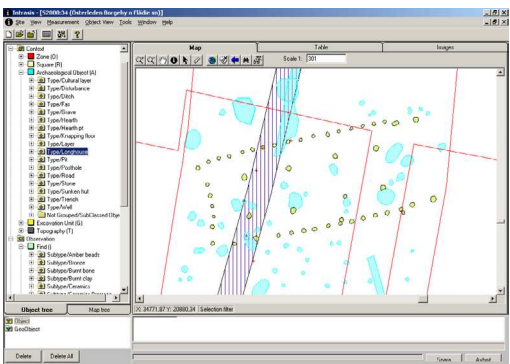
Intrasis - [52000:34 (Østerledes Borgeby o Filde a)]

File View Measurement Object View Tools Window Help

Context
Zone (0)
Square (R)
Archaeological Object (A)
Type/Cultural layer
Type/Disturbance
Type/Ditch
Type/Fas
Type/Grave
Type/Hearth
Type/Hearth pit
Type/Knapping floor
Type/Layer
Type/Longhouse
Type/Pit
Type/Posthole
Type/Road
Type/Stone
Type/Sunken hut
Type/Trench
Type/Well
Not Grouped/SubClassed Obje
Excavation Unit (G)
Topography (T)
Observation
Find (I)
Subtype/Amber beads
Subtype/Bronze
Subtype/Burnt bone
Subtype/Burnt clay
Subtype/Ceramics

Object tree
Map tree

Map
Table
Images

Scale 1: 301

X: 34771.97 Y: 20880.34 Selection filter

Object
GeoObject

Delete
Delete All
Save
Avbryt